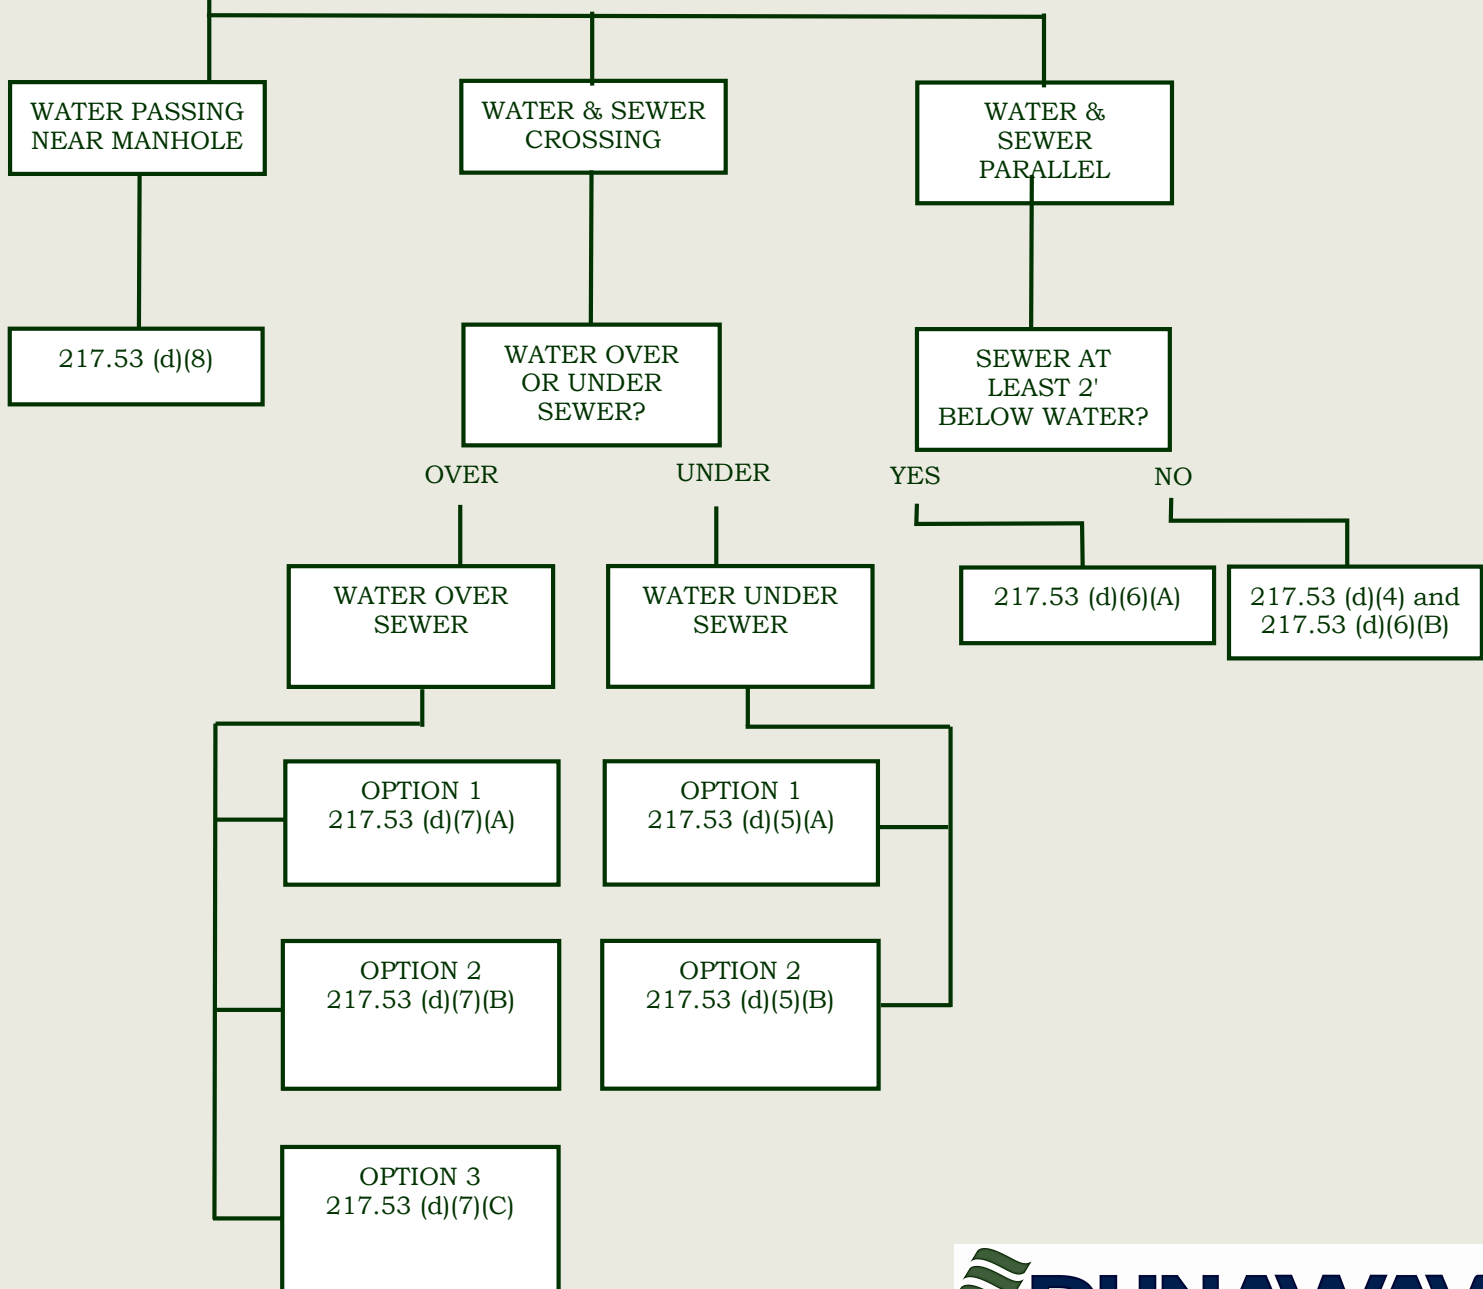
WATER PASSING NEAR MANHOLE

WATER & SEWER CROSSING

WATER & SEWER PARALLEL

217.53 (d)(8)

WATER OVER OR UNDER SEWER?

SEWER AT LEAST 2' BELOW WATER?

OVER

UNDER

YES

NO

WATER OVER SEWER

WATER UNDER SEWER

217.53 (d)(6)(A)

217.53 (d)(4) and 217.53 (d)(6)(B)

OPTION 1
217.53 (d)(7)(A)

OPTION 1
217.53 (d)(5)(A)

OPTION 2
217.53 (d)(7)(B)

OPTION 2
217.53 (d)(5)(B)

OPTION 3
217.53 (d)(7)(C)

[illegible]